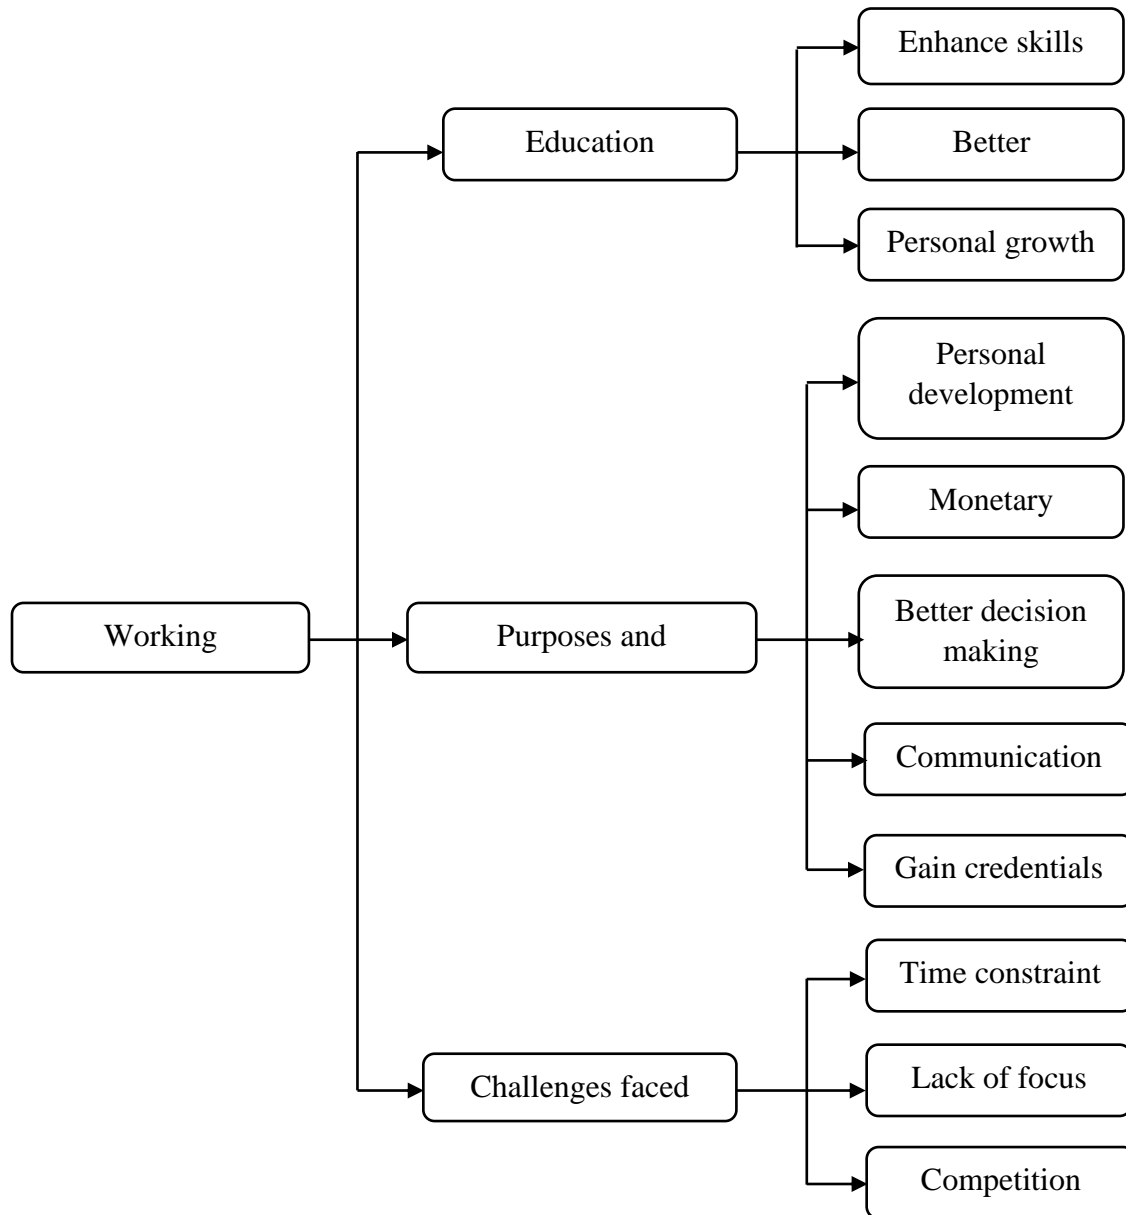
Working

Education

Enhance skills

Better

Personal growth

Purposes and

Personal development

Monetary

Better decision making

Communication

Gain credentials

Challenges faced

Time constraint

Lack of focus

Competition